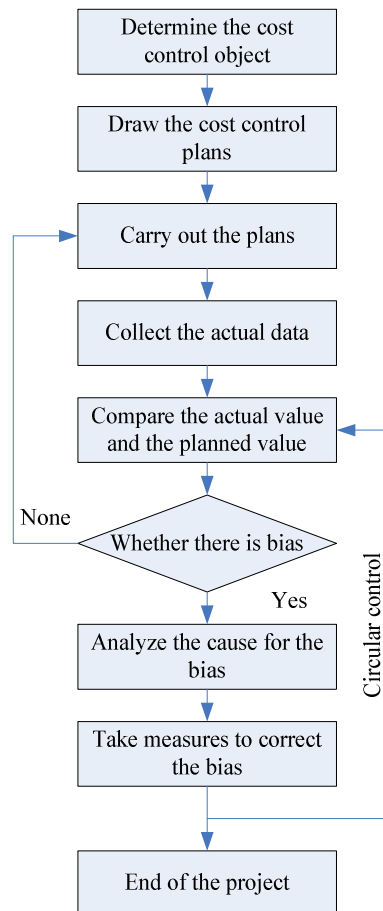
Determine the cost control object

Draw the cost control plans

Carry out the plans

Collect the actual data

Compare the actual value and the planned value

None

Whether there is bias

Yes

Circular control

Analyze the cause for the bias

Take measures to correct the bias

End of the project